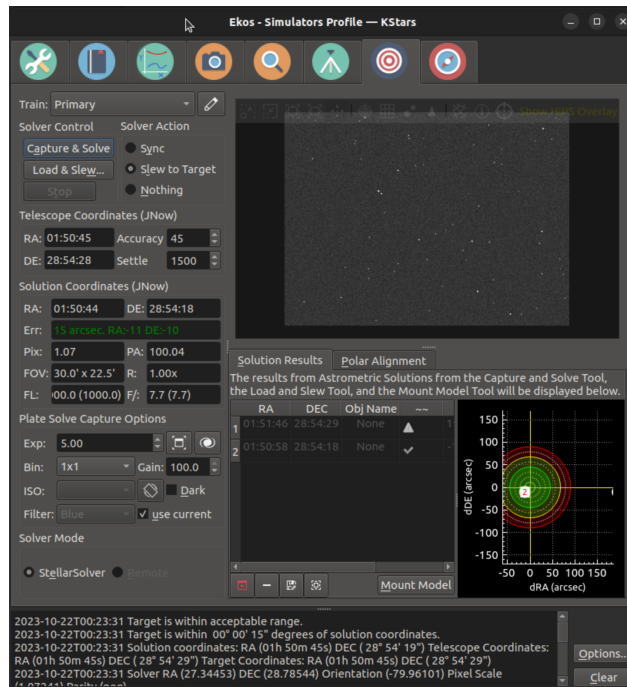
Ekos - Simulators Profile — KStars

Train: Primary

Solver Control
Solver Action
Capture & Solve
Sync
Load & Slew...
Slew to Target
Stop
Nothing

Telescope Coordinates (JNow)
RA: 01:50:45
Accuracy 45
DE: 28:54:28
Settle 1500

Solution Coordinates (JNow)
RA: 01:50:44
DE: 28:54:18
Err: 15 arcsec. RA:-11 DE:-10
Pix: 1.07
PA: 100.04
FOV: 30.0' x 22.5'
R: 1.00x
FL: )00.0 (1000.0)
F/: 7.7 (7.7)

Plate Solve Capture Options
Exp: 5.00
Bin: 1x1
Gain: 100.0
ISO:
Dark
Filter: Blue
use current

Solver Mode
StellarSolver
Remote

Show HiPS Overlay

Solution Results
Polar Alignment

The results from Astrometric Solutions from the Capture and Solve Tool, the Load and Slew Tool, and the Mount Model Tool will be displayed below.

| | RA | DEC | Obj Name | ~~ |
|---|---|---|---|---|
| 1 | 01:51:46 | 28:54:29 | None | ▲ |
| 2 | 01:50:58 | 28:54:18 | None | ✔ |

Mount Model

150
100
50
0
-50
-100
-150
dDE (arcsec)
-50 0 50 100 150
dRA (arcsec)
2

2023-10-22T00:23:31 Target is within acceptable range.
2023-10-22T00:23:31 Target is within 00° 00' 15" degrees of solution coordinates.
2023-10-22T00:23:31 Solution coordinates: RA (01h 50m 45s) DEC ( 28° 54' 19") Telescope Coordinates: RA (01h 50m 45s) DEC ( 28° 54' 29") Target Coordinates: RA (01h 50m 45s) DEC ( 28° 54' 29")
2023-10-22T00:23:31 Solver RA (27.34453) DEC (28.78544) Orientation (-79.96101) Pixel Scale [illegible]

Options...
Clear